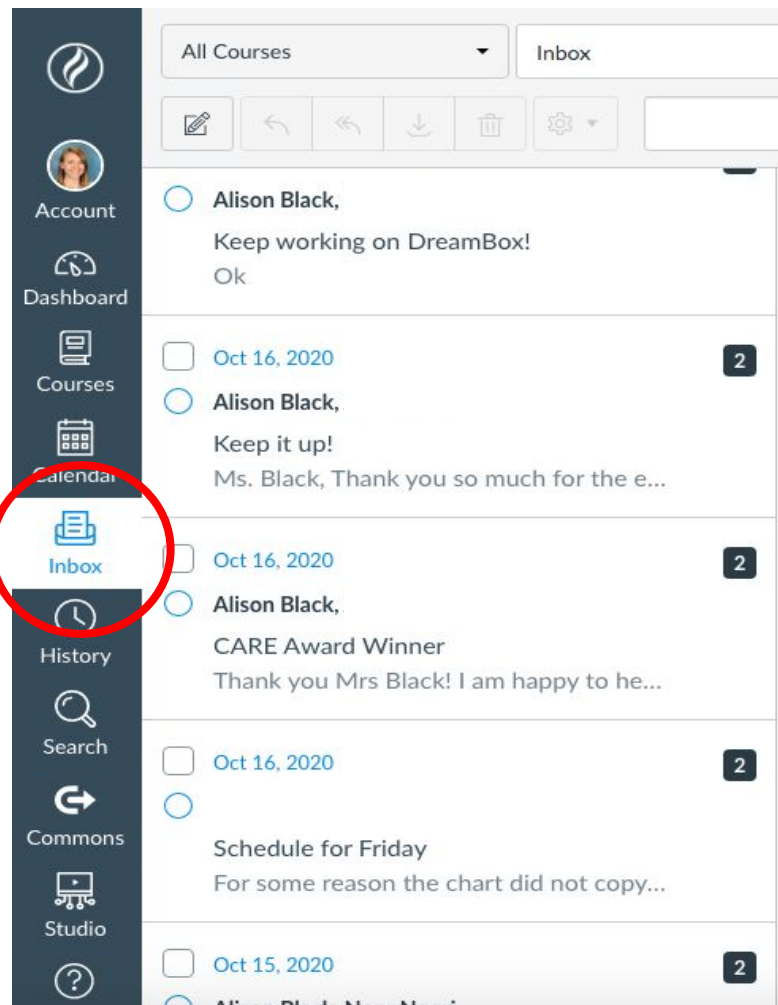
Account
Dashboard
Courses
Calendar
Inbox
History
Search
Commons
Studio

All Courses
Inbox

Alison Black,
Keep working on DreamBox!
Ok

Oct 16, 2020
2
Alison Black,
Keep it up!
Ms. Black, Thank you so much for the e...

Oct 16, 2020
2
Alison Black,
CARE Award Winner
Thank you Mrs Black! I am happy to he...

Oct 16, 2020
2
Schedule for Friday
For some reason the chart did not copy...

Oct 15, 2020
2
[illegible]